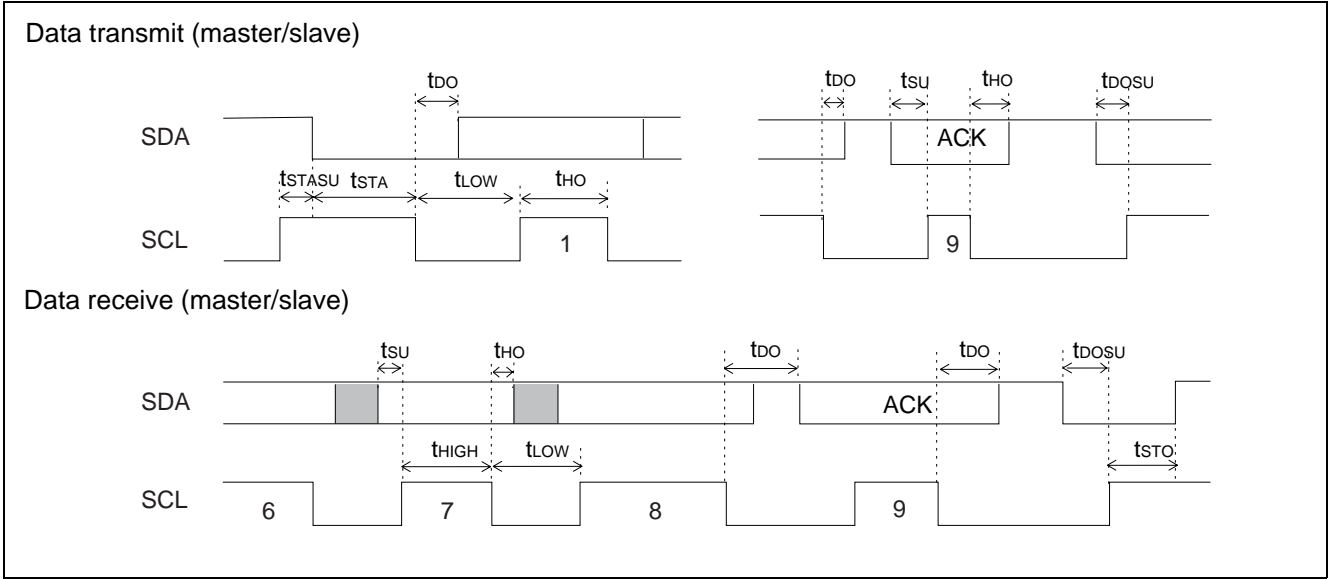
Data transmit (master/slave)

$t_{DO}$

SDA

$t_{STASU}$ $t_{STA}$ $t_{LOW}$ $t_{HO}$

SCL

1

$t_{DO}$ $t_{SU}$ $t_{HO}$ $t_{DOSU}$

ACK

9

Data receive (master/slave)

$t_{SU}$ $t_{HO}$ $t_{DO}$ $t_{DO}$ $t_{DOSU}$

SDA

ACK

$t_{HIGH}$ $t_{LOW}$ $t_{STO}$

SCL

6 7 8 9